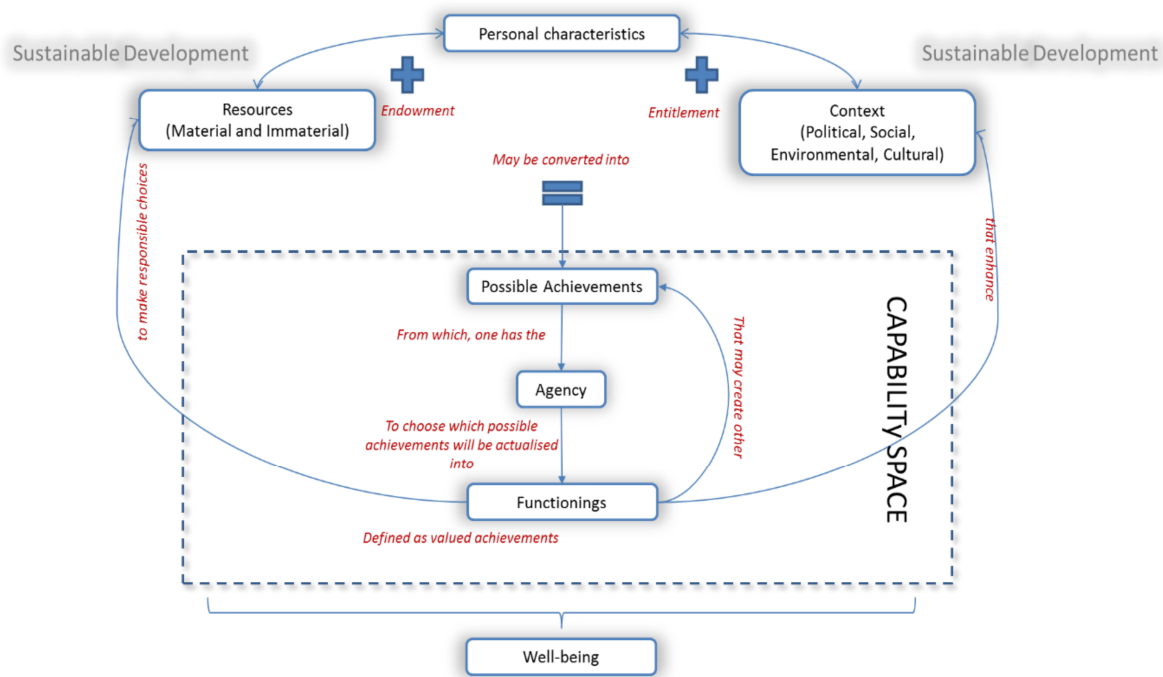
Personal characteristics

Sustainable Development

Sustainable Development

Resources
(Material and Immaterial)

Endowment

Entitlement

Context
(Political, Social, Environmental, Cultural)

May be converted into

to make responsible choices

that enhance

Possible Achievements

From which, one has the

That may create other

Agency

To choose which possible achievements will be actualised into

Functionings

Defined as valued achievements

CAPABILITY SPACE

Well-being